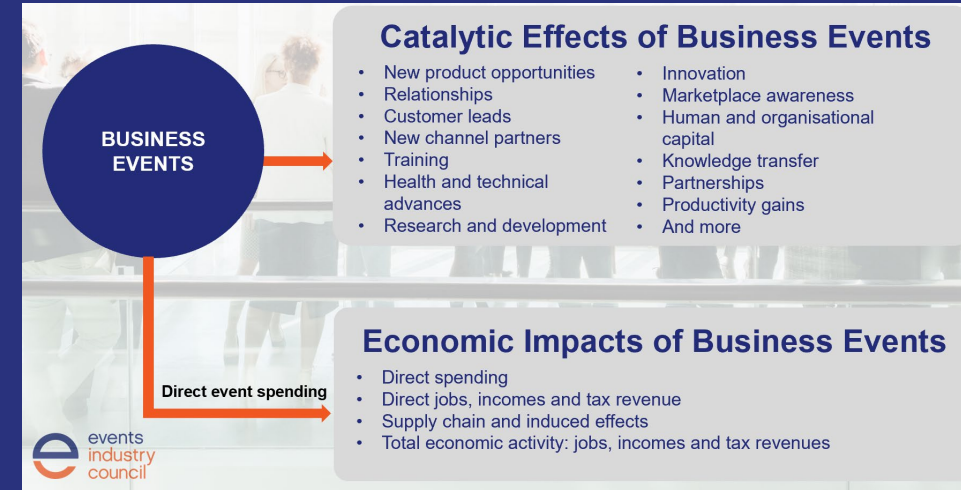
BUSINESS EVENTS

Catalytic Effects of Business Events

- New product opportunities
- Relationships
- Customer leads
- New channel partners
- Training
- Health and technical advances
- Research and development

- Innovation
- Marketplace awareness
- Human and organisational capital
- Knowledge transfer
- Partnerships
- Productivity gains
- And more

Direct event spending

Economic Impacts of Business Events

- Direct spending
- Direct jobs, incomes and tax revenue
- Supply chain and induced effects
- Total economic activity: jobs, incomes and tax revenues

events industry council